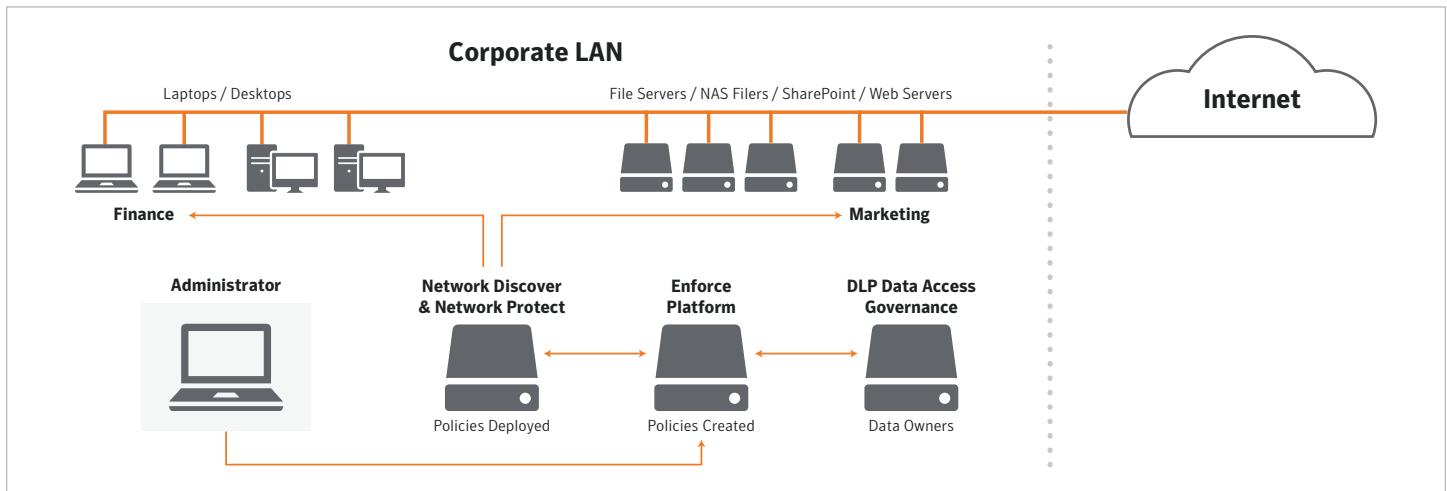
Corporate LAN

Laptops / Desktops

File Servers / NAS Filers / SharePoint / Web Servers

Internet

Finance

Marketing

Administrator

Network Discover & Network Protect

Policies Deployed

Enforce Platform

Policies Created

DLP Data Access Governance

Data Owners